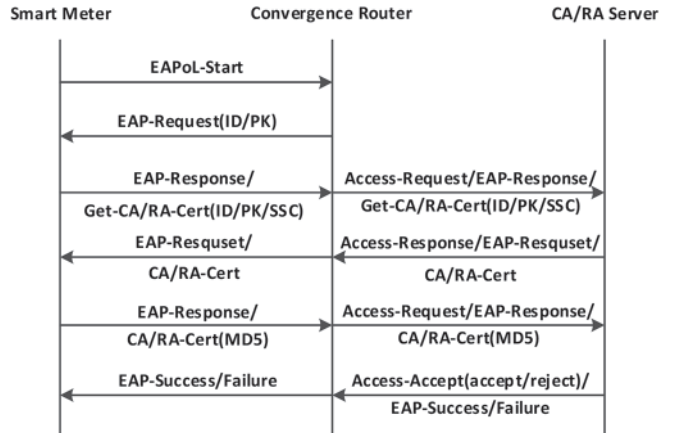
Smart Meter

Convergence Router

CA/RA Server

EAPoL-Start

EAP-Request(ID/PK)

EAP-Response/ Get-CA/RA-Cert(ID/PK/SSC)

Access-Request/EAP-Response/ Get-CA/RA-Cert(ID/PK/SSC)

EAP-Resquset/ CA/RA-Cert

Access-Response/EAP-Resquset/ CA/RA-Cert

EAP-Response/ CA/RA-Cert(MD5)

Access-Request/EAP-Response/ CA/RA-Cert(MD5)

EAP-Success/Failure

Access-Accept(accept/reject)/ EAP-Success/Failure